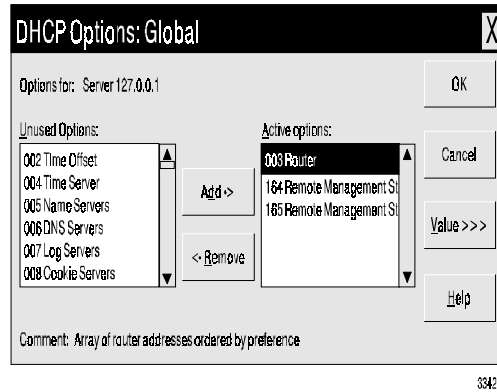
DHCP Options: Global

X

Options for: Server 127.0.0.1

OK

Unused Options:

002 Time Offset
004 Time Server
005 Name Servers
006 DNS Servers
007 Log Servers
008 Cookie Servers

Add ->

<- Remove

Active options:

003 Router
164 Remote Management St
165 Remote Management St

Cancel

Value >>>

Help

Comment: Array of router addresses ordered by preference

3342